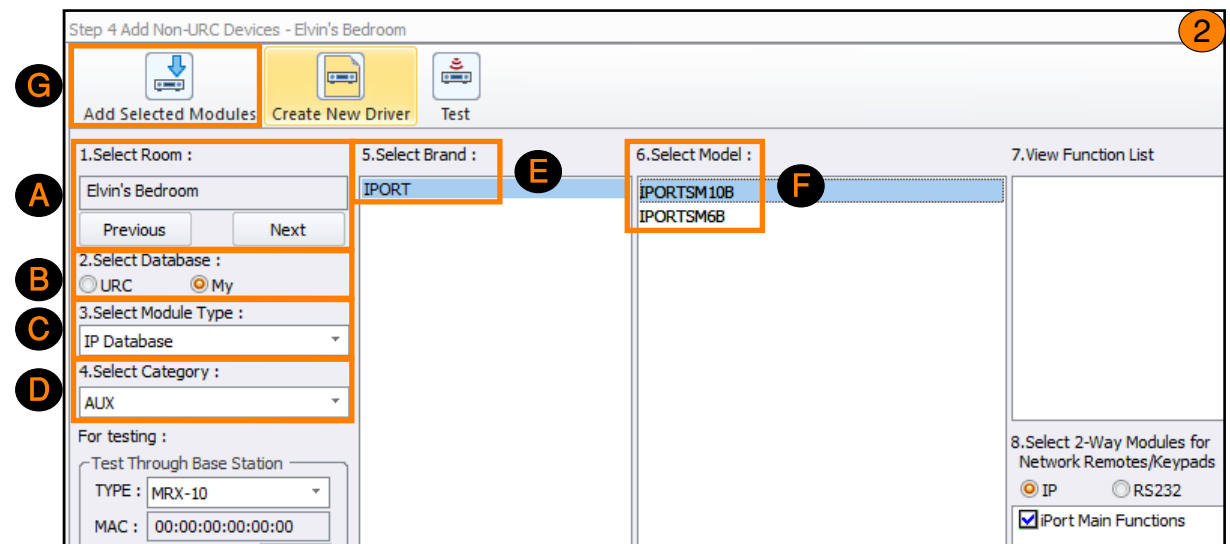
Step 4 Add Non-URC Devices - Elvin's Bedroom

2

G

Add Selected Modules

Create New Driver

Test

1.Select Room :

A

Elvin's Bedroom

Previous

Next

2.Select Database :

B

URC

My

3.Select Module Type :

C

IP Database

4.Select Category :

D

AUX

For testing :

Test Through Base Station

TYPE : MRX-10

MAC : 00:00:00:00:00:00

5.Select Brand :

E

IPORT

6.Select Model :

F

IPORTSM10B

IPORTSM6B

7.View Function List

8.Select 2-Way Modules for Network Remotes/Keypads

IP

RS232

iPort Main Functions